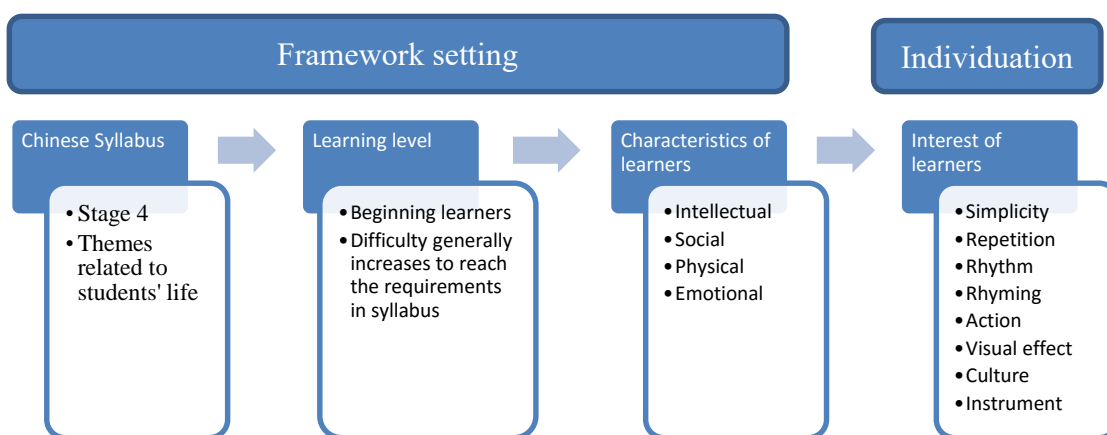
Framework setting

Individuation

Chinese Syllabus

- Stage 4
- Themes related to students' life

Learning level

- Beginning learners
- Difficulty generally increases to reach the requirements in syllabus

Characteristics of learners

- Intellectual
- Social
- Physical
- Emotional

Interest of learners

- Simplicity
- Repetition
- Rhythm
- Rhyming
- Action
- Visual effect
- Culture
- Instrument